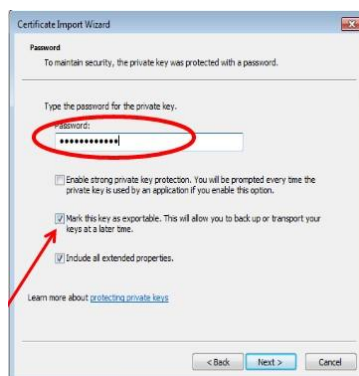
Certificate Import Wizard

Password

To maintain security, the private key was protected with a password.

Type the password for the private key.

Password:

••••••••••••

Enable strong private key protection. You will be prompted every time the private key is used by an application if you enable this option.

Mark this key as exportable. This will allow you to back up or transport your keys at a later time.

Include all extended properties.

Learn more about protecting private keys

< Back Next > Cancel